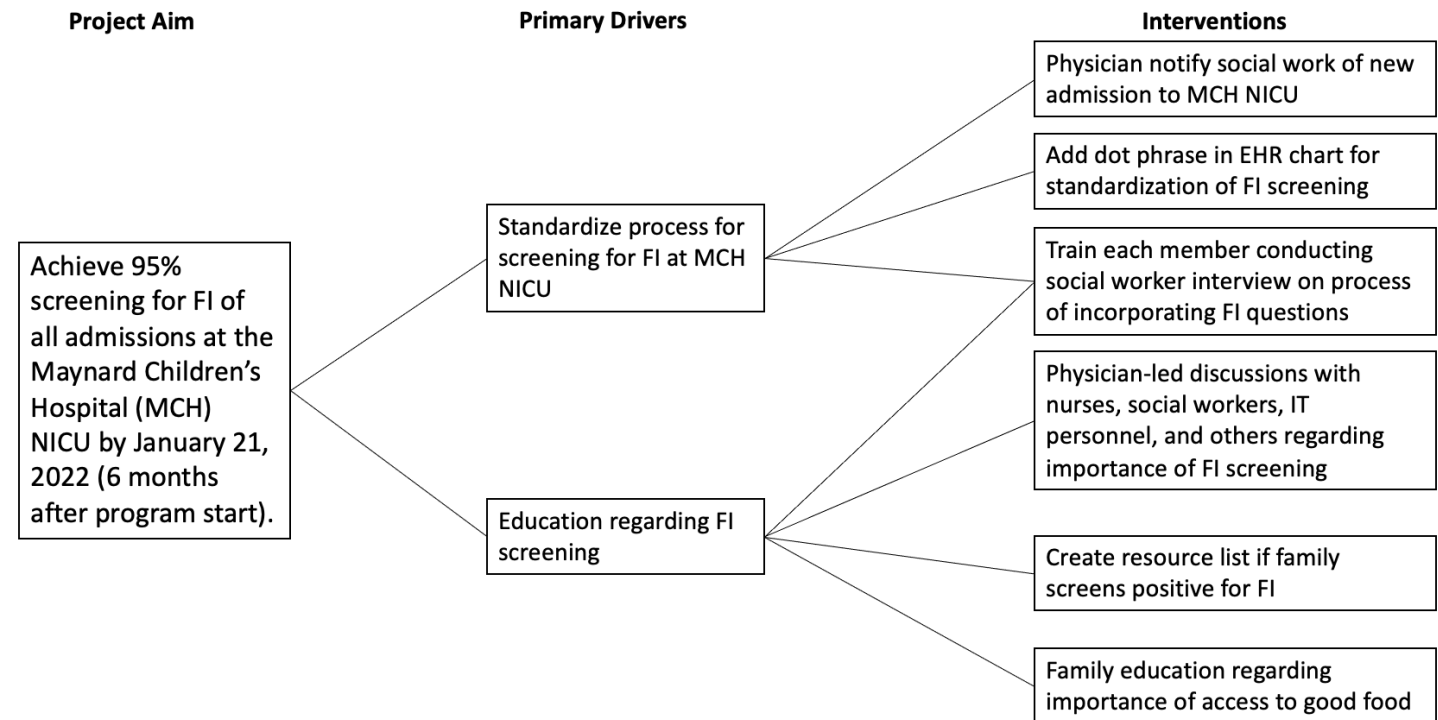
Project Aim

Achieve 95% screening for FI of all admissions at the Maynard Children's Hospital (MCH) NICU by January 21, 2022 (6 months after program start).

Primary Drivers

Standardize process for screening for FI at MCH NICU

Education regarding FI screening

Interventions

Physician notify social work of new admission to MCH NICU

Add dot phrase in EHR chart for standardization of FI screening

Train each member conducting social worker interview on process of incorporating FI questions

Physician-led discussions with nurses, social workers, IT personnel, and others regarding importance of FI screening

Create resource list if family screens positive for FI

Family education regarding importance of access to good food